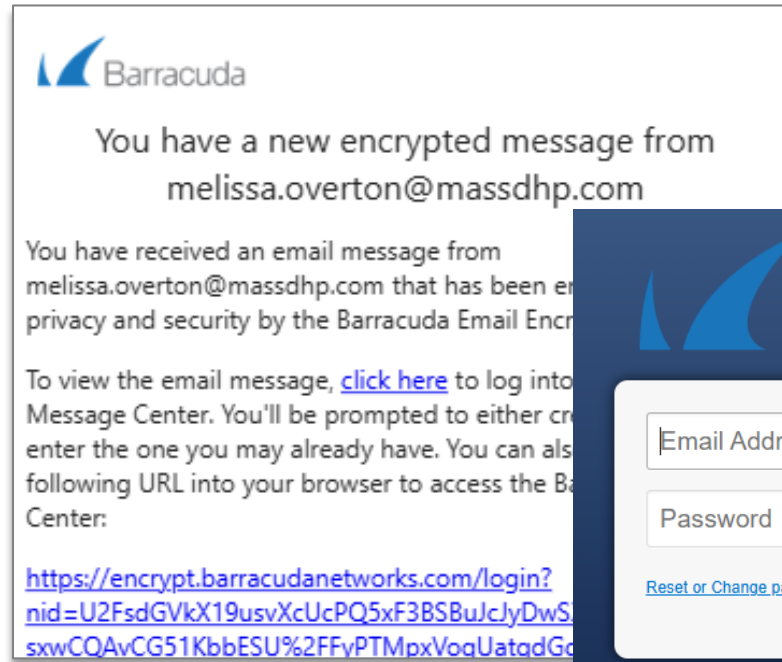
Barracuda

You have a new encrypted message from melissa.overton@massdhp.com

You have received an email message from melissa.overton@massdhp.com that has been en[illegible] privacy and security by the Barracuda Email Encr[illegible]

To view the email message, click here to log into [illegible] Message Center. You'll be prompted to either cr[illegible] enter the one you may already have. You can als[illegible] following URL into your browser to access the Ba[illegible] Center:

https://encrypt.barracudanetworks.com/login?nid=U2FsdGVkX19usvXcUcPQ5xF3BSBuJcJyDwS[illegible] sxwCQAvCG51KbbESU%2FFyPTMpxVoqUatqdGc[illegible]

Email Addr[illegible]

Password

Reset or Change p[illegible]